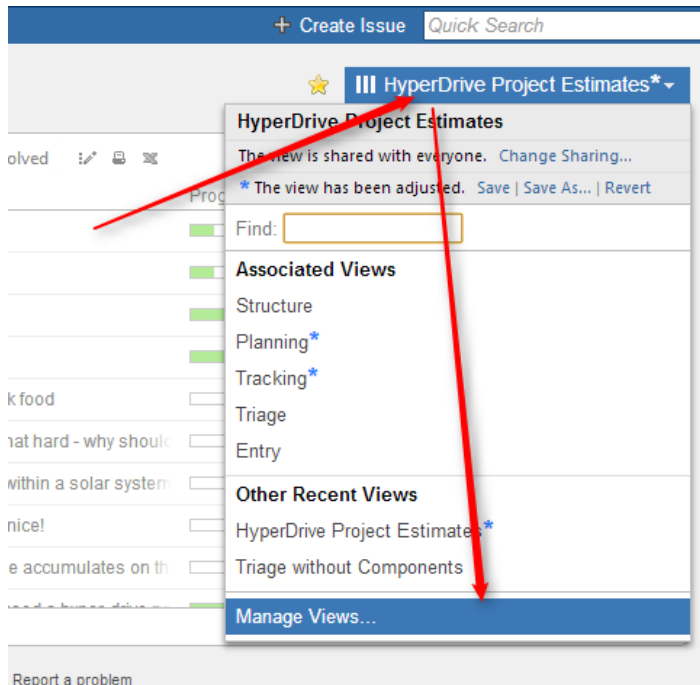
+ Create Issue Quick Search

HyperDrive Project Estimates*

olved

Prog

k food

hat hard - why shoul

within a solar system

nice!

e accumulates on th

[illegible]

HyperDrive Project Estimates

The view is shared with everyone. Change Sharing...

* The view has been adjusted. Save | Save As... | Revert

Find:

Associated Views

Structure

Planning*

Tracking*

Triage

Entry

Other Recent Views

HyperDrive Project Estimates*

Triage without Components

Manage Views...

Report a problem